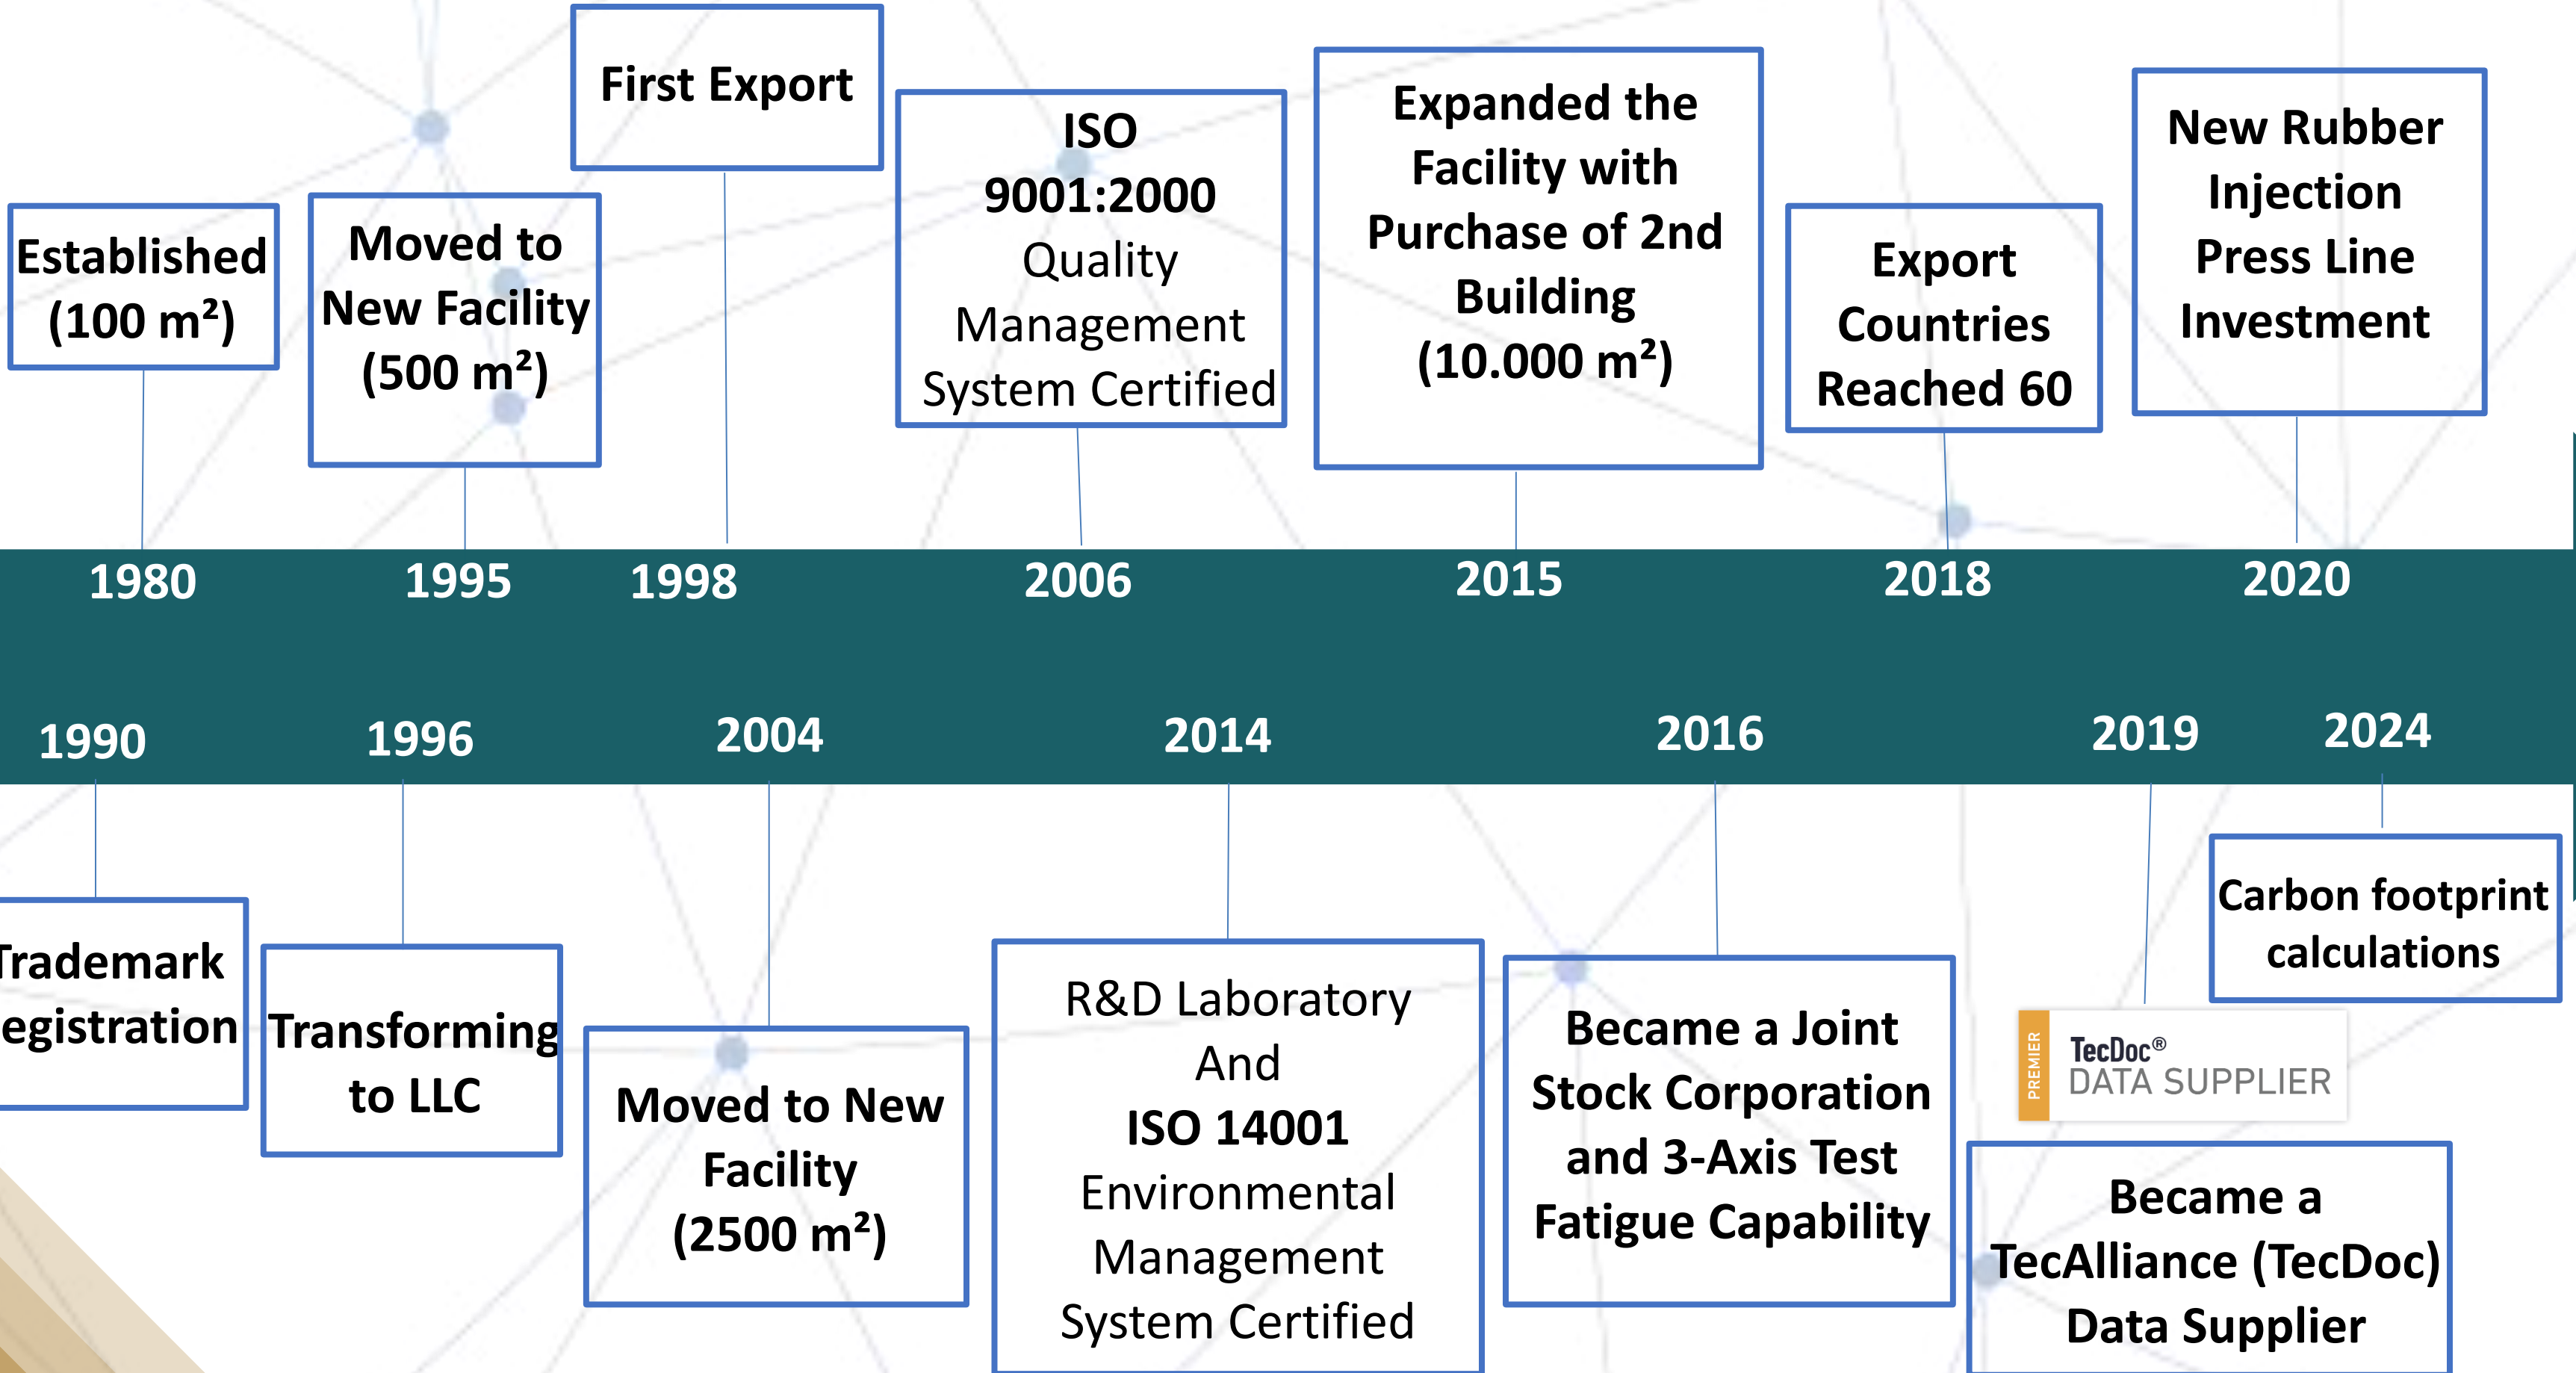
Established (100 m²)

Moved to New Facility (500 m²)

First Export

ISO 9001:2000 Quality Management System Certified

Expanded the Facility with Purchase of 2nd Building (10.000 m²)

Export Countries Reached 60

New Rubber Injection Press Line Investment

1980 1995 1998 2006 2015 2018 2020

1990 1996 2004 2014 2016 2019 2024

rademark egistration

Transforming to LLC

Moved to New Facility (2500 m²)

R&D Laboratory And ISO 14001 Environmental Management System Certified

Became a Joint Stock Corporation and 3-Axis Test Fatigue Capability

Carbon footprint calculations

PREMIER TecDoc® DATA SUPPLIER

Became a TecAlliance (TecDoc) Data Supplier